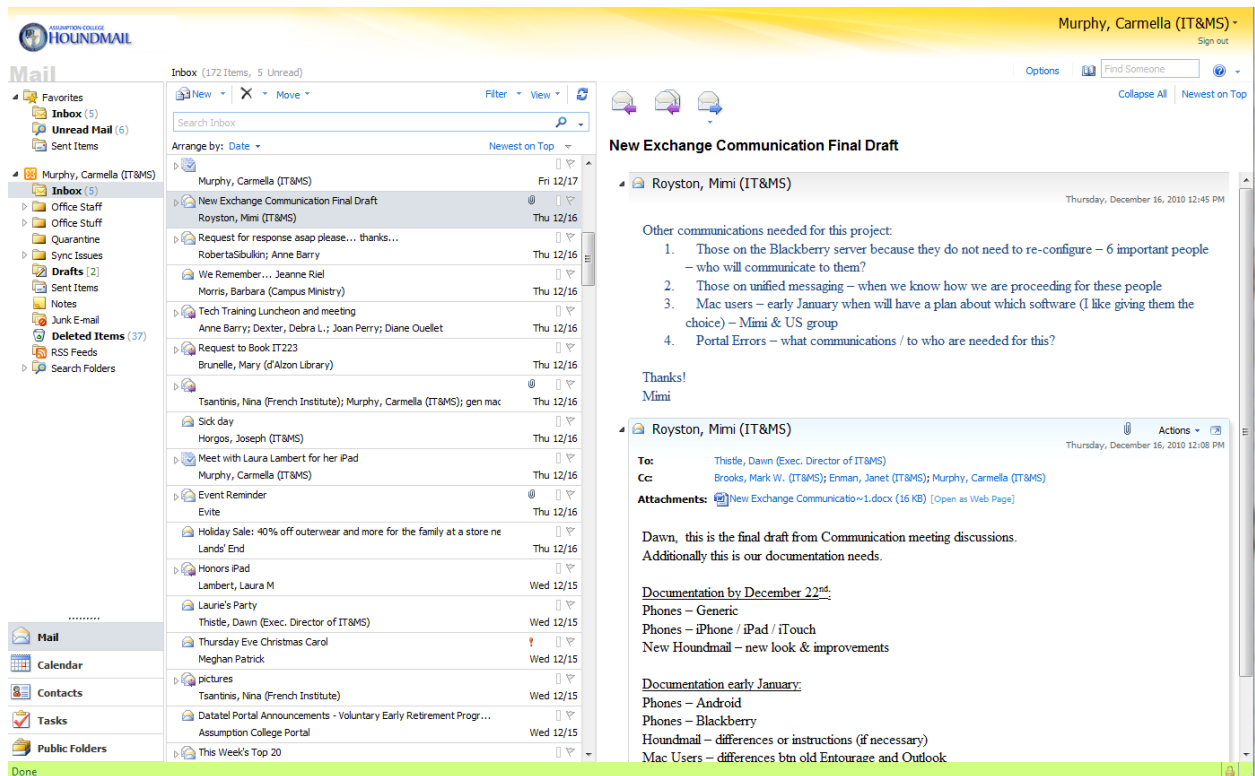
ASSUMPTION COLLEGE HOUNDMAIL

Murphy, Carmella (IT&MS)
Sign out

Mail

Inbox (172 Items, 5 Unread)

Options Find Someone

Favorites
Inbox (5)
Unread Mail (6)
Sent Items

Murphy, Carmella (IT&MS)
Inbox (5)
Office Staff
Office Stuff
Quarantine
Sync Issues
Drafts [2]
Sent Items
Notes
Junk E-mail
Deleted Items (37)
RSS Feeds
Search Folders

New Move Filter View

Search Inbox

Arrange by: Date Newest on Top

Murphy, Carmella (IT&MS) Fri 12/17
New Exchange Communication Final Draft
Royston, Mimi (IT&MS) Thu 12/16
Request for response asap please... thanks...
RobertaSibulkin; Anne Barry Thu 12/16
We Remember... Jeanne Riel
Morris, Barbara (Campus Ministry) Thu 12/16
Tech Training Luncheon and meeting
Anne Barry; Dexter, Debra L.; Joan Perry; Diane Ouellet Thu 12/16
Request to Book IT223
Brunelle, Mary (d'Alzon Library) Thu 12/16
Tsantinis, Nina (French Institute); Murphy, Carmella (IT&MS); gen mac Thu 12/16
Sick day
Horgos, Joseph (IT&MS) Thu 12/16
Meet with Laura Lambert for her iPad
Murphy, Carmella (IT&MS) Thu 12/16
Event Reminder
Evite Thu 12/16
Holiday Sale: 40% off outerwear and more for the family at a store ne
Lands' End Thu 12/16
Honors iPad
Lambert, Laura M Wed 12/15
Laurie's Party
Thistle, Dawn (Exec. Director of IT&MS) Wed 12/15
Thursday Eve Christmas Carol
Meghan Patrick Wed 12/15
pictures
Tsantinis, Nina (French Institute) Wed 12/15
Datatel Portal Announcements - Voluntary Early Retirement Progr...
Assumption College Portal Wed 12/15
This Week's Top 20

Mail
Calendar
Contacts
Tasks
Public Folders

Collapse All Newest on Top

New Exchange Communication Final Draft

Royston, Mimi (IT&MS)
Thursday, December 16, 2010 12:45 PM

Other communications needed for this project:
1. Those on the Blackberry server because they do not need to re-configure – 6 important people – who will communicate to them?
2. Those on unified messaging – when we know how we are proceeding for these people
3. Mac users – early January when will have a plan about which software (I like giving them the choice) – Mimi & US group
4. Portal Errors – what communications / to who are needed for this?

Thanks!
Mimi

Royston, Mimi (IT&MS) Actions
Thursday, December 16, 2010 12:08 PM
To: Thistle, Dawn (Exec. Director of IT&MS)
Cc: Brooks, Mark W. (IT&MS); Enman, Janet (IT&MS); Murphy, Carmella (IT&MS)
Attachments: New Exchange Communicatio~1.docx (16 KB) [Open as Web Page]

Dawn, this is the final draft from Communication meeting discussions.
Additionally this is our documentation needs.

Documentation by December 22$^{nd}$:
Phones – Generic
Phones – iPhone / iPad / iTouch
New Houndmail – new look & improvements

Documentation early January:
Phones – Android
Phones – Blackberry
Houndmail – differences or instructions (if necessary)
Mac Users – differences btn old Entourage and Outlook

Done